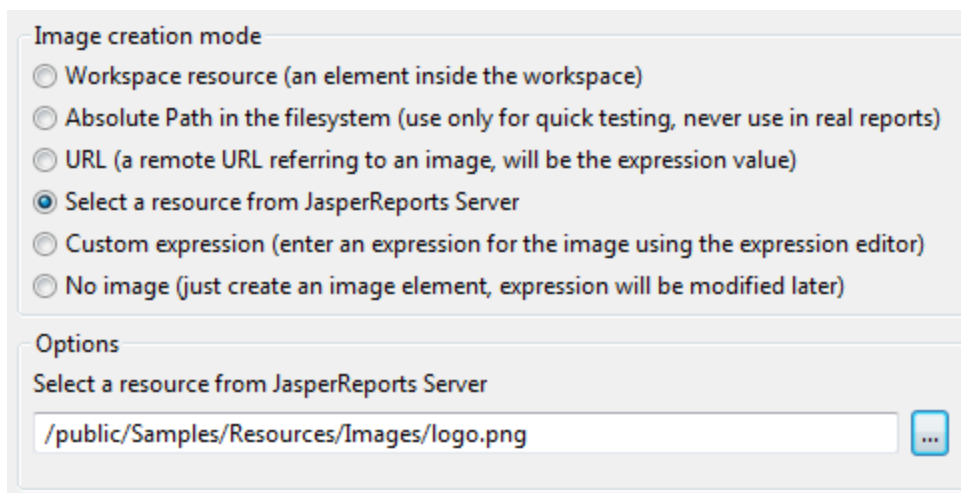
Image creation mode

Workspace resource (an element inside the workspace)

Absolute Path in the filesystem (use only for quick testing, never use in real reports)

URL (a remote URL referring to an image, will be the expression value)

Select a resource from JasperReports Server

Custom expression (enter an expression for the image using the expression editor)

No image (just create an image element, expression will be modified later)

Options

Select a resource from JasperReports Server

/public/Samples/Resources/Images/logo.png

...